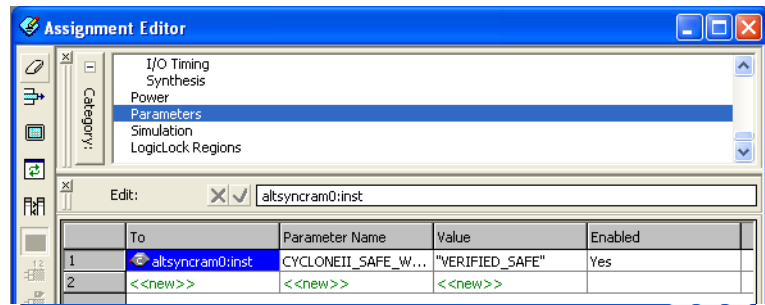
Assignment Editor

Category:

I/O Timing
Synthesis
Power
Parameters
Simulation
LogicLock Regions

Edit: altsyncram0:inst

| | To | Parameter Name | Value | Enabled |
|---|---|---|---|---|
| 1 | altsyncram0:inst | CYCLONEII_SAFE_W... | "VERIFIED_SAFE" | Yes |
| 2 | <<new>> | <<new>> | <<new>> | |